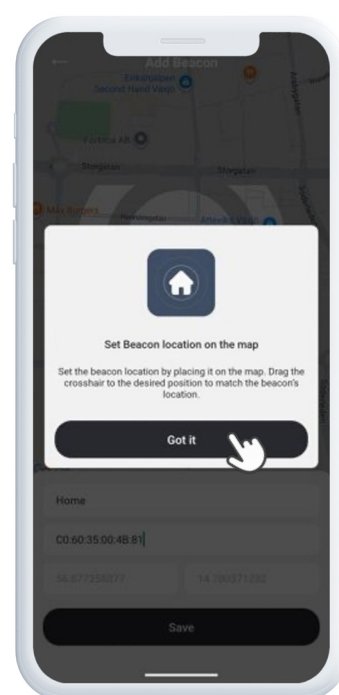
Add Beacon

Erikshjälpen Second Hand Växjö

Pantticia AB

Storgatan

Storgatan

Max Burgers

Henriksgatan

Alteck

Set Beacon location on the map

Set the beacon location by placing it on the map. Drag the crosshair to the desired position to match the beacon's location.

Got it

Home

C0:60:35:00:4B:81

56.877350077

14.790371232

Save